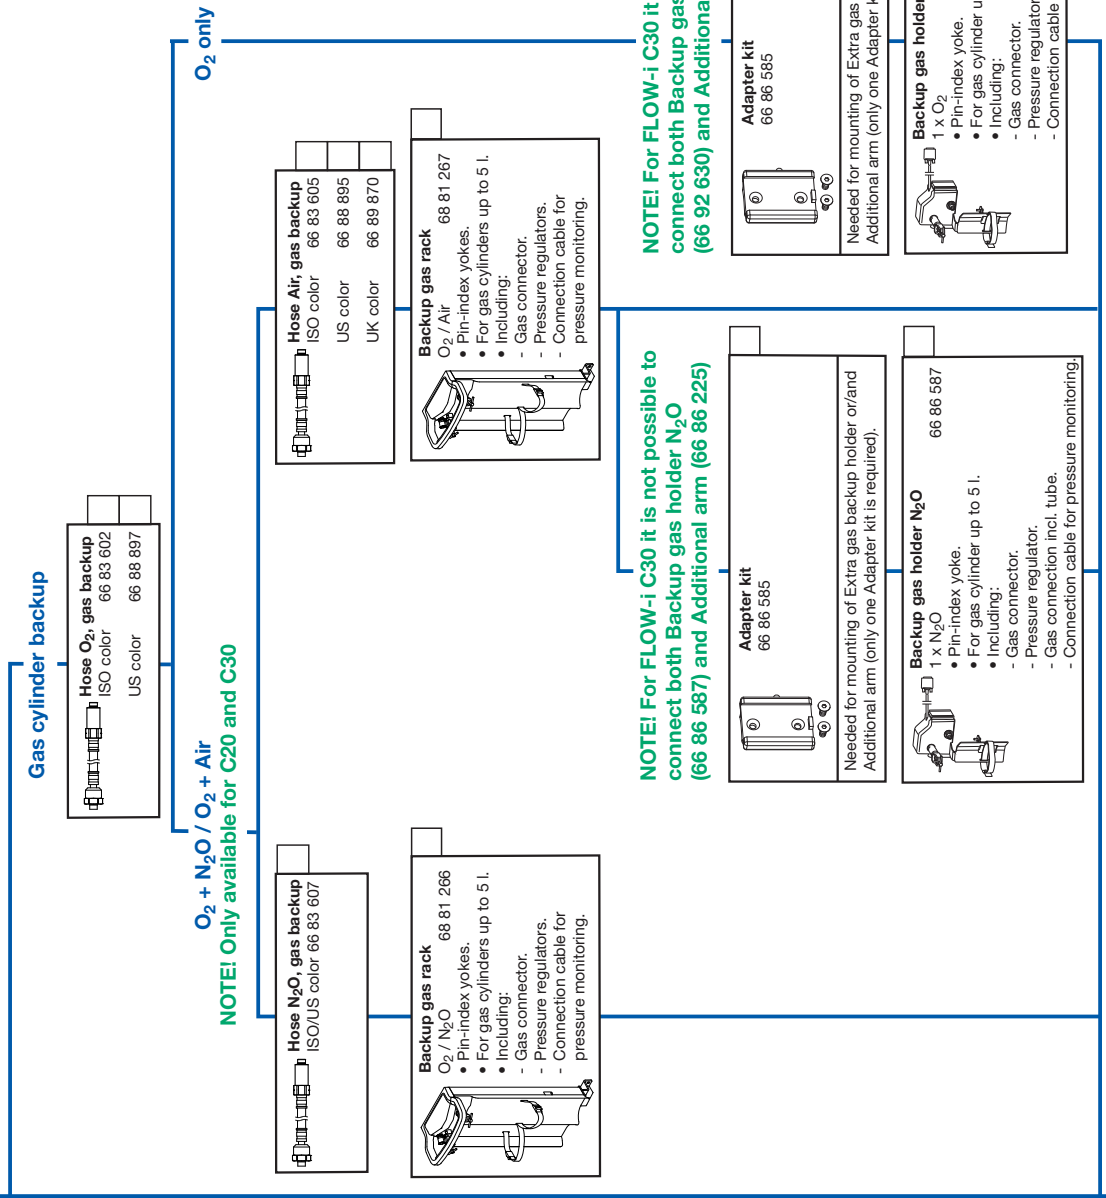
Gas cylinder backup

Hose $O_2$, gas backup
ISO color 66 83 602
US color 66 88 897

$O_2$ only

$O_2$ + $N_2O$ / $O_2$ + Air
NOTE! Only available for C20 and C30

Hose Air, gas backup
ISO color 66 83 605
US color 66 88 895
UK color 66 89 870

Backup gas rack
$O_2$ / Air 68 81 267
• Pin-index yokes.
• For gas cylinders up to 5 l.
• Including:
- Gas connector.
- Pressure regulators.
- Connection cable for pressure monitoring.

Hose $N_2O$, gas backup
ISO/US color 66 83 607

Backup gas rack
$O_2$ / $N_2O$ 68 81 266
• Pin-index yokes.
• For gas cylinders up to 5 l.
• Including:
- Gas connector.
- Pressure regulators.
- Connection cable for pressure monitoring.

NOTE! For FLOW-i C30 it is not possible to connect both Backup gas holder $N_2O$ (66 86 587) and Additional arm (66 86 225)

Adapter kit
66 86 585

Needed for mounting of Extra gas backup holder or/and Additional arm (only one Adapter kit is required).

Backup gas holder $N_2O$
1 x $N_2O$ 66 86 587
• Pin-index yoke.
• For gas cylinder up to 5 l.
• Including:
- Gas connector.
- Pressure regulator.
- Gas connection incl. tube.
- Connection cable for pressure monitoring.

NOTE! For FLOW-i C30 it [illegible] connect both Backup gas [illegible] (66 92 630) and Additiona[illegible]

Adapter kit
66 86 585

Needed for mounting of Extra gas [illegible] Additional arm (only one Adapter k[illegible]

Backup gas holde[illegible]
1 x $O_2$
• Pin-index yoke.
• For gas cylinder u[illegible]
• Including:
- Gas connector.
- Pressure regulato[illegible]
- Connection cable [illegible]